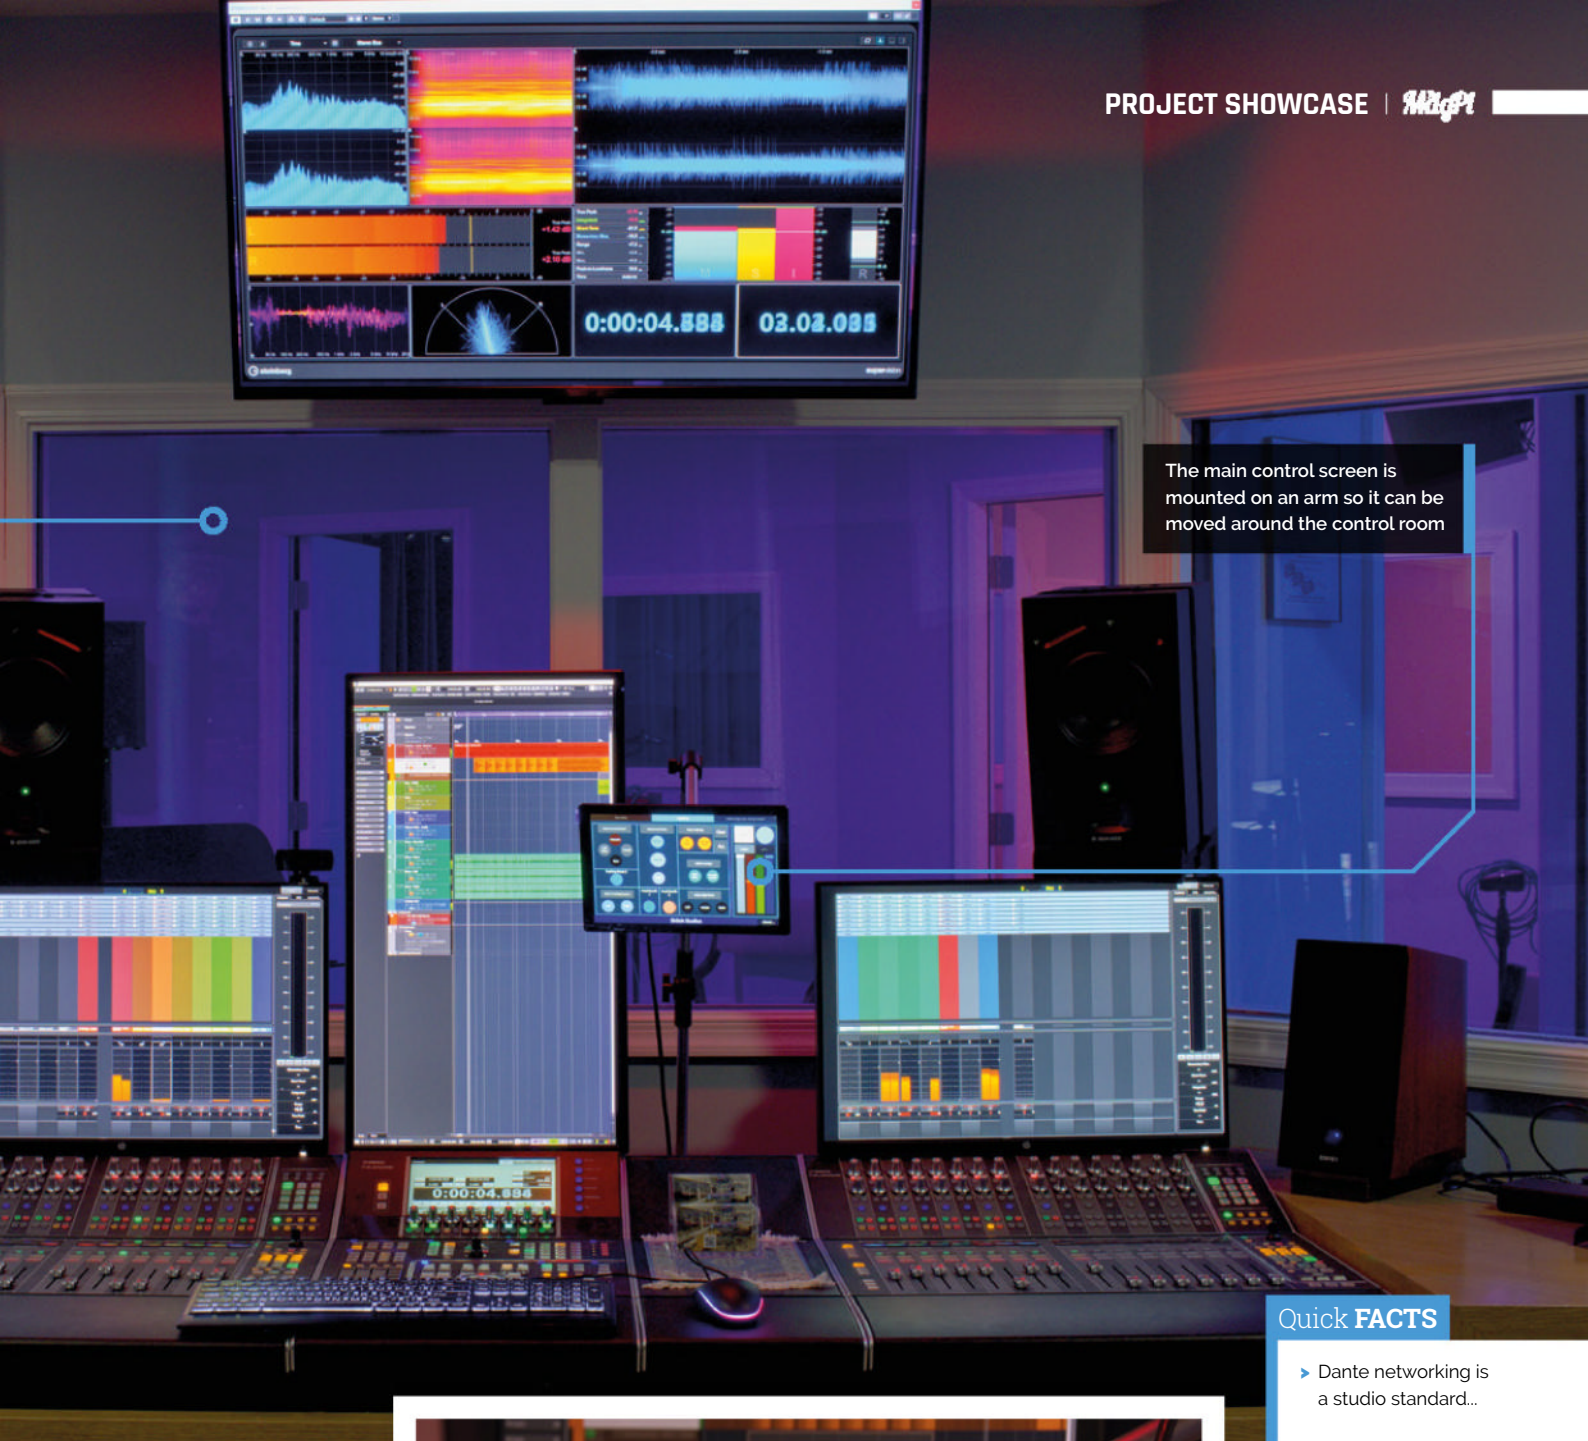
PROJECT SHOWCASE | MagPi

0:00:04.888

03.03.088

The main control screen is mounted on an arm so it can be moved around the control room

0:00:04.888

Quick FACTS

Dante networking is a studio standard...